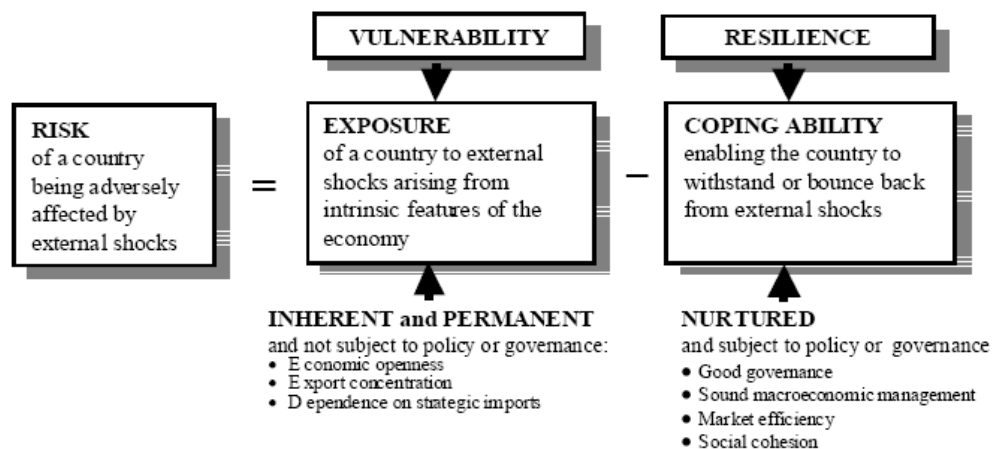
VULNERABILITY

RESILIENCE

RISK of a country being adversely affected by external shocks

=

EXPOSURE of a country to external shocks arising from intrinsic features of the economy

–

COPING ABILITY enabling the country to withstand or bounce back from external shocks

INHERENT and PERMANENT
and not subject to policy or governance:
• E conomic openness
• E xport concentration
• D ependence on strategic imports

NURTURED
and subject to policy or governance
• Good governance
• Sound macroeconomic management
• Market efficiency
• Social cohesion